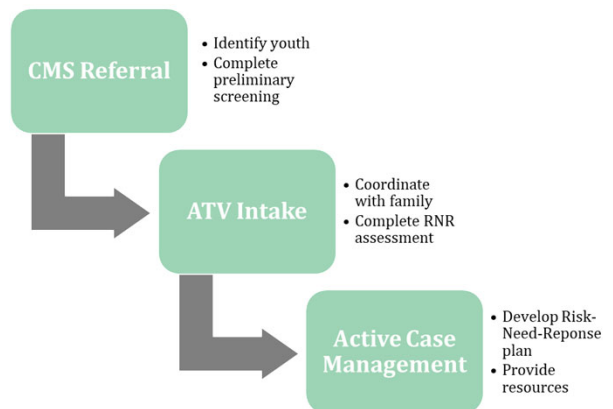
CMS Referral

- Identify youth
- Complete preliminary screening

ATV Intake

- Coordinate with family
- Complete RNR assessment

Active Case Management

- Develop Risk-Need-Reponse plan
- Provide resources